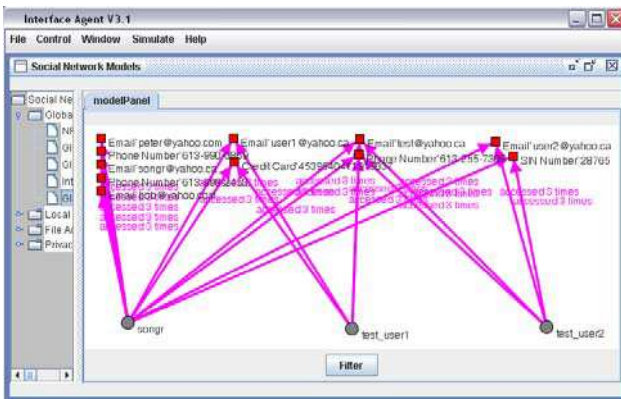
Interface Agent V3.1

File Control Window Simulate Help

Social Network Models

Social Ne
Globa
NI
Gl
Gl
Int
Gl
Local
File A
Privac

modelPanel

Email:peter@yahoo.com
Phone Number:613-990-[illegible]
Email:songr@yahoo.ca
Phone Number:613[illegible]
Email:bob@yahoo.ca
Email:user1@yahoo.ca
Credit Card:4539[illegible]
Email:test@yahoo.ca
Phone Number:613-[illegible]-73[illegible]
Email:user2@yahoo.ca
SIN Number:28765

accessed 3 times
accessed 3 times
accessed 3 times
accessed 3 times
accessed 3 times
accessed 3 times
accessed 3 times
accessed 3 times
accessed 3 times
accessed 3 times
accessed 3 times
accessed 3 times
accessed 3 times

songr
test_user1
test_user2

Filter